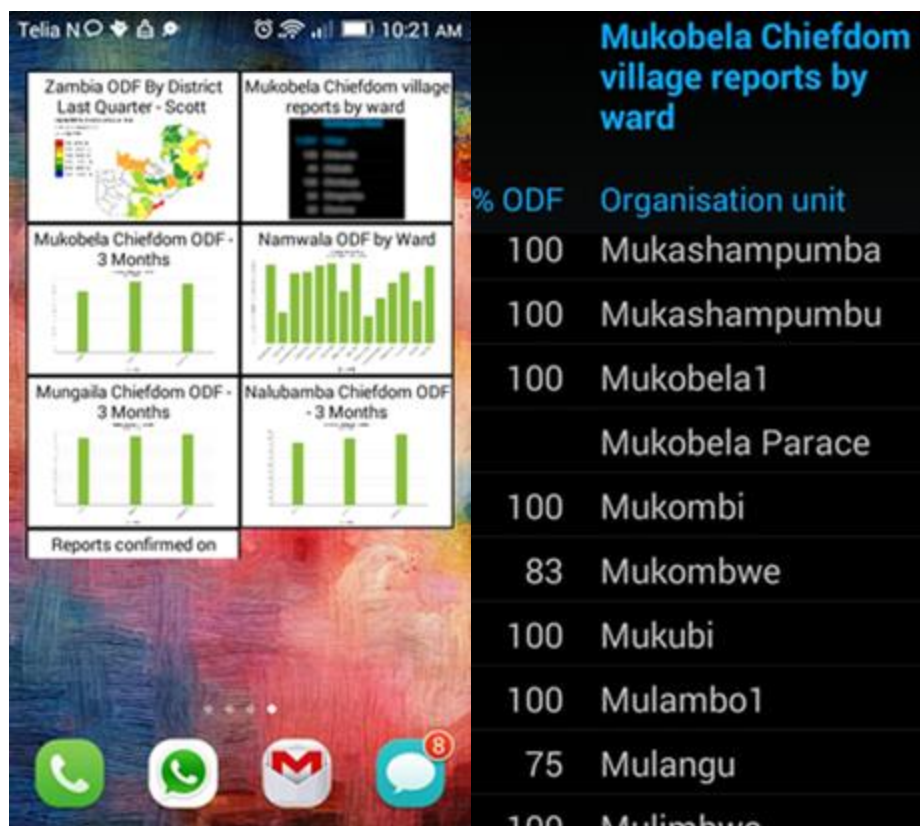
Telia N 10:21 AM

Zambia ODF By District Last Quarter - Scott

Mukobela Chiefdom village reports by ward

Mukobela Chiefdom ODF - 3 Months

Namwala ODF by Ward

Mungaila Chiefdom ODF - 3 Months

Nalubamba Chiefdom ODF - 3 Months

Reports confirmed on

8

Mukobela Chiefdom village reports by ward

| % ODF | Organisation unit |
|---|---|
| 100 | Mukashampumba |
| 100 | Mukashampumbu |
| 100 | Mukobela1 |
| | Mukobela Parace |
| 100 | Mukombi |
| 83 | Mukombwe |
| 100 | Mukubi |
| 100 | Mulambo1 |
| 75 | Mulangu |
| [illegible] | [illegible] |